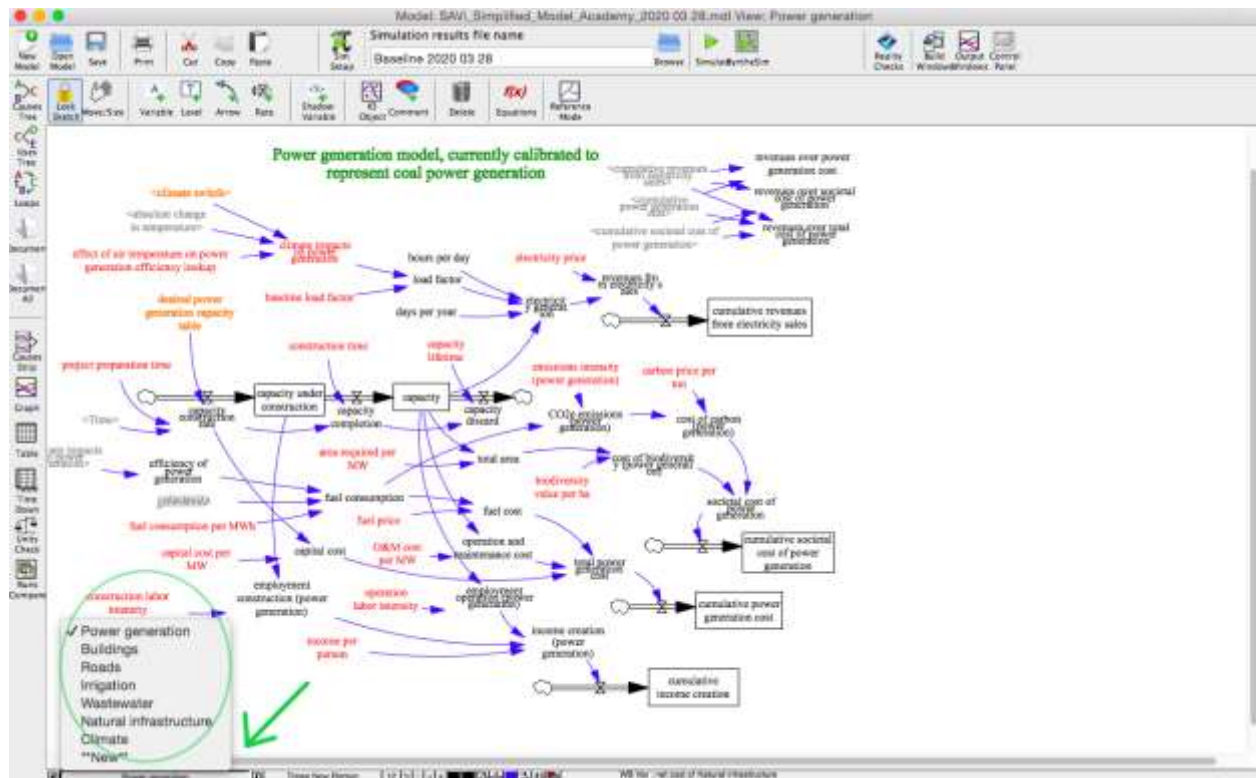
Model: SAVI_Simplified_Model_Academy_2020 03 28.mdl View: Power generation

New Model Open Model Save Print Cut Copy Paste Sim Setup Simulation results file name Baseline 2020 03 28 Browse Simulate Synthesim Reality Checks Build Windows Output Windows Control Panel

Causes Tree Uses Tree Loops Document Document All Causes Strip Graph Table Time Down Units Check Runs Compare

Lock Sketch Move/Size Variable Level Arrow Rate Shadow Variable IO Object Comment Delete Equations Reference Mode

Power generation model, currently calibrated to represent coal power generation

<climate switch>
<absolute change in temperature>
climate impacts on power generation
effect of air temperature on power generation efficiency lookup
hours per day
load factor
baseline load factor
days per year
electricity price
electricity generation
revenues from electricity sales
cumulative revenues from electricity sales
desired power generation capacity table
<cumulative revenues from electricity sales>
<cumulative power generation cost>
<cumulative societal cost of power generation>
revenues over power generation cost
revenues over societal cost of power generation
revenues over total cost of power generation
construction time
capacity lifetime
project preparation time
capacity construction start
capacity under construction
capacity completion
capacity
capacity discard
emissions intensity (power generation)
carbon price per ton
CO2e emissions (power generation)
cost of carbon (power generation)
<Time>
area required per MW
total area
cost of biodiversity (power generation)
biodiversity value per ha
efficiency of power generation
fuel consumption
fuel consumption per MWh
fuel price
fuel cost
societal cost of power generation
cumulative societal cost of power generation
capital cost per MW
capital cost
O&M cost per MW
operation and maintenance cost
total power generation cost
cumulative power generation cost
employment construction (power generation)
construction labor intensity
operation labor intensity
employment operation (power generation)
income per person
income creation (power generation)
cumulative income creation

✓Power generation
Buildings
Roads
Irrigation
Wastewater
Natural infrastructure
Climate
**New**